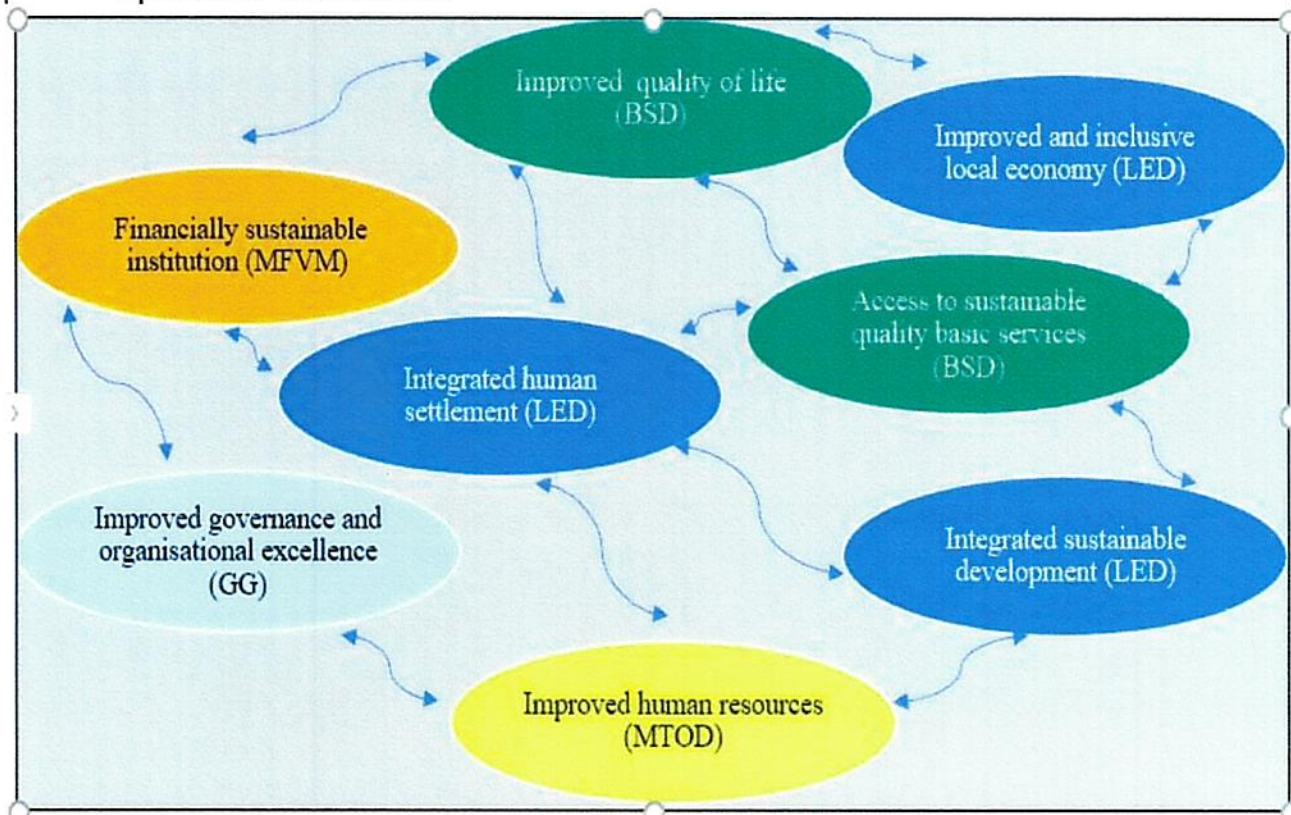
Improved quality of life (BSD)

Improved and inclusive local economy (LED)

Financially sustainable institution (MFVM)

Access to sustainable quality basic services (BSD)

Integrated human settlement (LED)

Improved governance and organisational excellence (GG)

Integrated sustainable development (LED)

Improved human resources (MTOD)